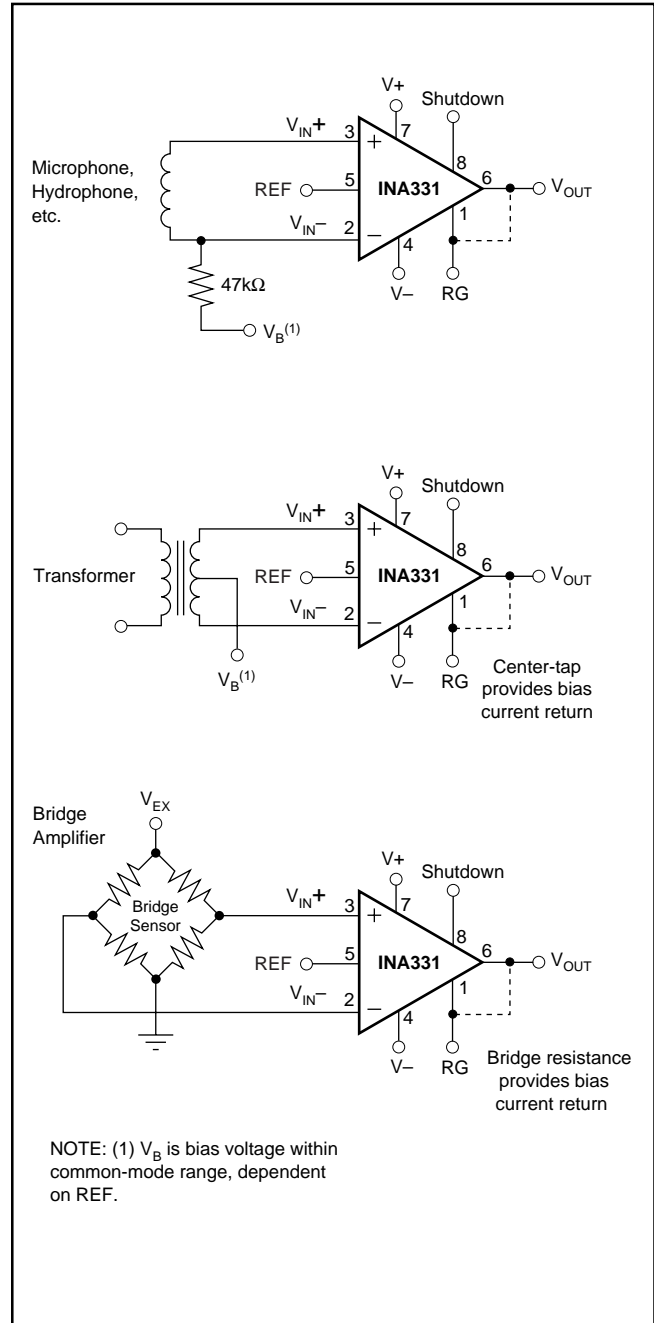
V+

Shutdown

$V_{IN}+$

3

7

+

Microphone, Hydrophone, etc.

REF

5

INA331

8

6

$V_{OUT}$

$V_{IN}-$

2

1

−

4

47kΩ

V−

RG

$V_B^{(1)}$

V+

Shutdown

$V_{IN}+$

3

7

+

Transformer

REF

5

INA331

8

6

$V_{OUT}$

$V_{IN}-$

2

1

−

4

$V_B^{(1)}$

V−

RG

Center-tap provides bias current return

Bridge Amplifier

$V_{EX}$

V+

Shutdown

$V_{IN}+$

3

7

Bridge Sensor

+

REF

5

INA331

8

6

$V_{OUT}$

$V_{IN}-$

2

1

−

4

V−

RG

Bridge resistance provides bias current return

NOTE: (1) $V_B$ is bias voltage within common-mode range, dependent on REF.